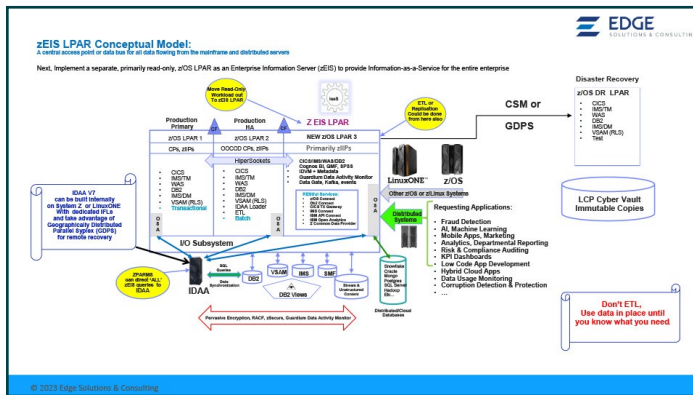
EDGE
SOLUTIONS & CONSULTING

zEIS LPAR Conceptual Model:
A central access point or data bus for all data flowing from the mainframe and distributed servers

Next, Implement a separate, primarily read-only, z/OS LPAR as an Enterprise Information Server (zEIS) to provide Information-as-a-Service for the entire enterprise

Move Read-Only Workload out To zEIS LPAR

ETL or Replication Could be done from here also

Z EIS LPAR

CSM or

GDPS

Disaster Recovery

z/OS DR LPAR
- CICS
- IMS/TM
- WAS
- DB2
- IMS/DM
- VSAM (RLS)
- Test

Production Primary
z/OS LPAR 1
CPs, zIIPs

Production HA
z/OS LPAR 2
OOCOD CPs, zIIPs

NEW z/OS LPAR 3
Primarily zIIPs

HiperSockets

- CICS
- IMS/TM
- WAS
- DB2
- IMS/DM
- VSAM (RLS)
- Transactional

- CICS
- IMS/TM
- WAS
- DB2
- IMS/DM
- VSAM (RLS)
- IDAA Loader
- ETL
- Batch

CICS/IMS/WAS/DB2
Cognos BI, QMF, SPSS
IDVM + Metadata
Guardium Data Activity Monitor
Data Gate, Kafka, events

RESTful Services:
zOS Connect
DVM
CICS Connect
IMS Connect
IBM API Connect
IBM Open Analytics
Z Common Data Provider

LinuxONE™

z/OS

Other z/OS or z/Linux Systems

Distributed Systems

IDAA V7 can be built internally on System Z or LinuxONE With dedicated IFLs and take advantage of Geographically Distributed Parallel Sysplex (GDPS) for remote recovery

I/O Subsystem

ZPARM8 can direct 'ALL' zEIS queries to IDAA

IDAA

SQL Queries

Data Synchronization

DB2

VSAM

IMS

SMF

Stream & Unstructured Content

DB2 Views

Snowflake
Oracle
Mongo
Postgres
SQL Server
Hadoop
Etc...

Distributed/Cloud Databases

Pervasive Encryption, RACF, zSecure, Guardium Data Activity Monitor

Requesting Applications:
- Fraud Detection
- AI, Machine Learning
- Mobile Apps, Marketing
- Analytics, Departmental Reporting
- Risk & Compliance Auditing
- KPI Dashboards
- Low Code App Development
- Hybrid Cloud Apps
- Data Usage Monitoring
- Corruption Detection & Protection
- ...

LCP Cyber Vault
Immutable Copies

Don't ETL, Use data in place until you know what you need.

© 2023 Edge Solutions & Consulting